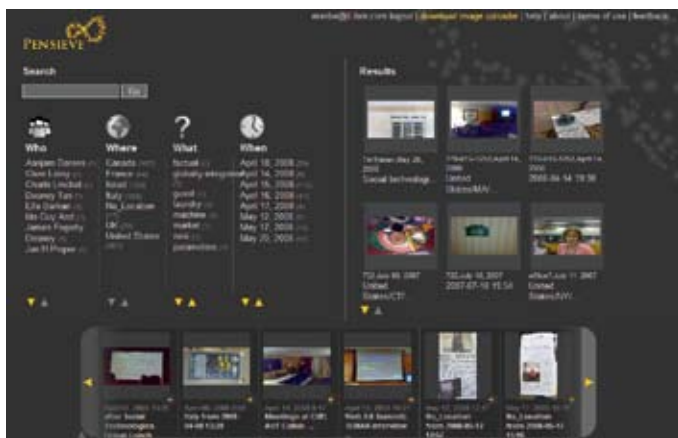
PENSIEVE

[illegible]@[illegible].com logout | download image uploader | help | about | terms of use | feedback

Search

Go

Who
Aarjen Daniels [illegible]
Clare Loisy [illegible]
Charlie Lindell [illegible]
Dooney Tan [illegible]
Elle Sarkari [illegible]
Ido Guy Aroi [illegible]
James Fogerty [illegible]
Dooney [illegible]
Jan R Propper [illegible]

Where
Canada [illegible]
France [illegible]
Israel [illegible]
Italy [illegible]
No_Location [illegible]
UK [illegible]
United States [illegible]

What
factual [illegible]
globally enlightened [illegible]
good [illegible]
laundry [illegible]
machine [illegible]
market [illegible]
new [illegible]
potentates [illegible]

When
April 18, 2008 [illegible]
April 14, 2008 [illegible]
April 15, 2008 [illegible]
April 16, 2008 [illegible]
April 13, 2008 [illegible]
May 12, 2008 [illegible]
May 17, 2008 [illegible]
May 20, 2008 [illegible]

Results

Technion,May 26, 2008 Social technologi...

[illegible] April 14, 2008 United States/MA/...

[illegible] April 14, 2008 2008-04-14 19:38

TD,June 16, 2007 United States/CT/

TD,July 16, 2007 2007-07-16 15:34

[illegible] June 11, 2007 United States/NY/

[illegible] Social Technologies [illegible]

Italy from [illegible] 04-08 13:28

Meetings at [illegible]

Visit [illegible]

No_Location from 2008-05-12 13:52

No_Location from 2008-05-12 13:45